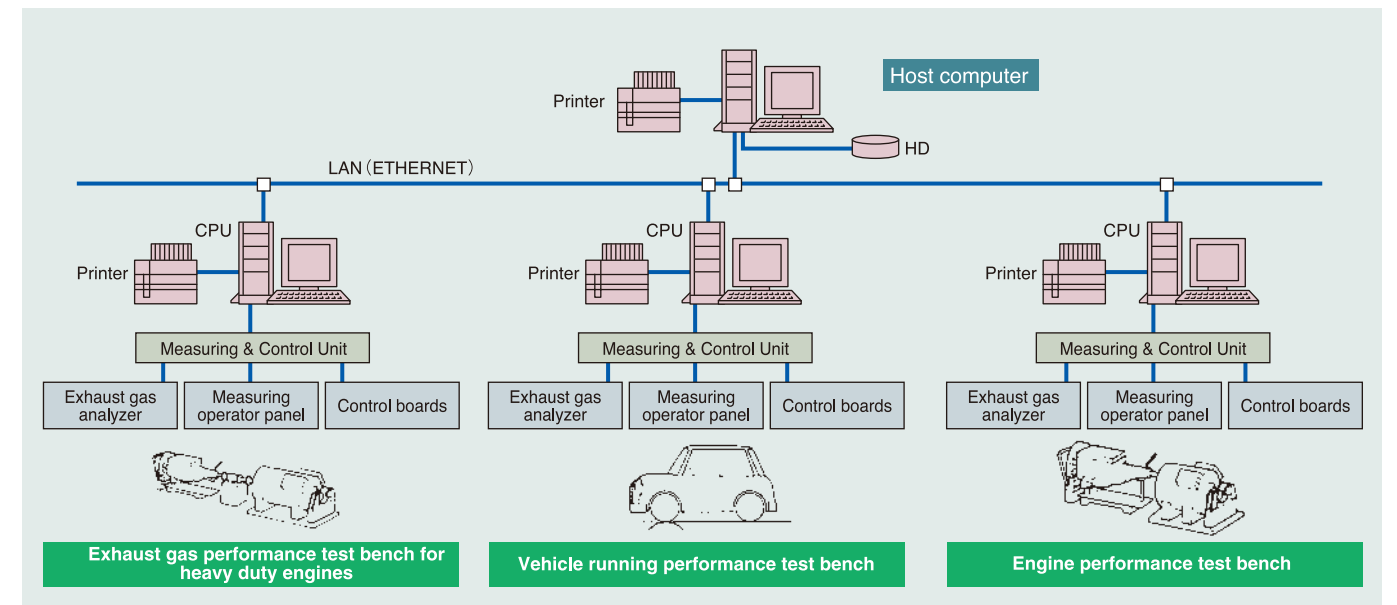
Host computer

Printer

HD

LAN (ETHERNET)

CPU

Printer

Measuring & Control Unit

Exhaust gas analyzer

Measuring operator panel

Control boards

Exhaust gas performance test bench for heavy duty engines

CPU

Printer

Measuring & Control Unit

Exhaust gas analyzer

Measuring operator panel

Control boards

Vehicle running performance test bench

CPU

Printer

Measuring & Control Unit

Exhaust gas analyzer

Measuring operator panel

Control boards

Engine performance test bench